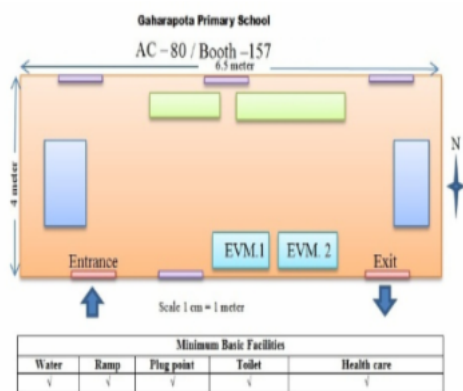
Gaharapota Primary School

AC – 80 / Booth –157

6.5 meter

4 meter

N

EVM.1

EVM. 2

Entrance

Exit

Scale 1 cm = 1 meter

| Minimum Basic Facilities | | | | |
|---|---|---|---|---|
| Water | Ramp | Plug point | Toilet | Health care |
| √ | √ | √ | √ | √ |